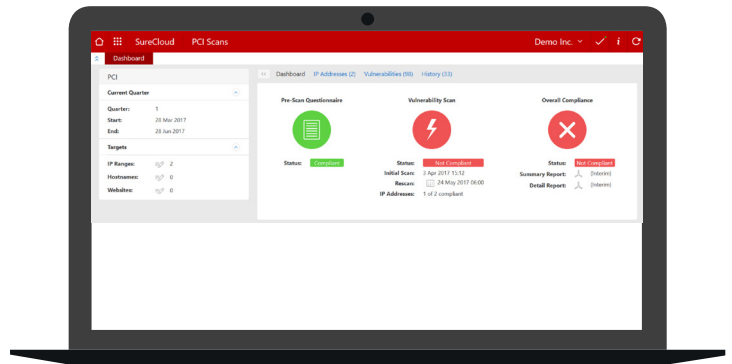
SureCloud PCI Scans

Demo Inc.

Dashboard

PCI

Current Quarter

Quarter: 1

Start: 28 Mar 2017

End: 28 Jun 2017

Targets

IP Ranges: 2

Hostnames: 0

Websites: 0

Dashboard IP Addresses (2) Vulnerabilities (98) History (33)

Pre-Scan Questionnaire

Status: Compliant

Vulnerability Scan

Status: Not Compliant

Initial Scan: 3 Apr 2017 15:12

Rescan: 24 May 2017 06:00

IP Addresses: 1 of 2 compliant

Overall Compliance

Status: Not Compliant

Summary Report: (Interim)

Detail Report: (Interim)